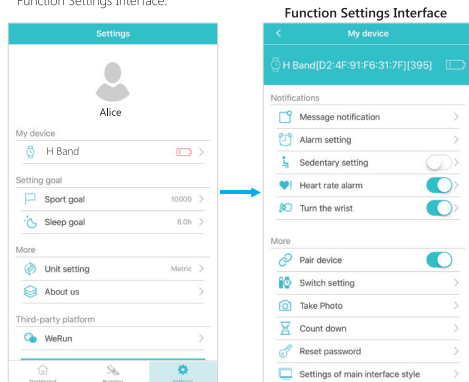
Function Settings Interface.

Settings

Alice

My device

H Band

Setting goal

Sport goal 10000

Sleep goal 8.0h

More

Unit setting Metric

About us

Third-party platform

WeRun

Dashboard Running Settings

Function Settings Interface

My device

H Band[D2:4F:91:F6:31:7F][395]

Notifications

Message notification

Alarm setting

Sedentary setting

Heart rate alarm

Turn the wrist

More

Pair device

Switch setting

Take Photo

Count down

Reset password

Settings of main interface style